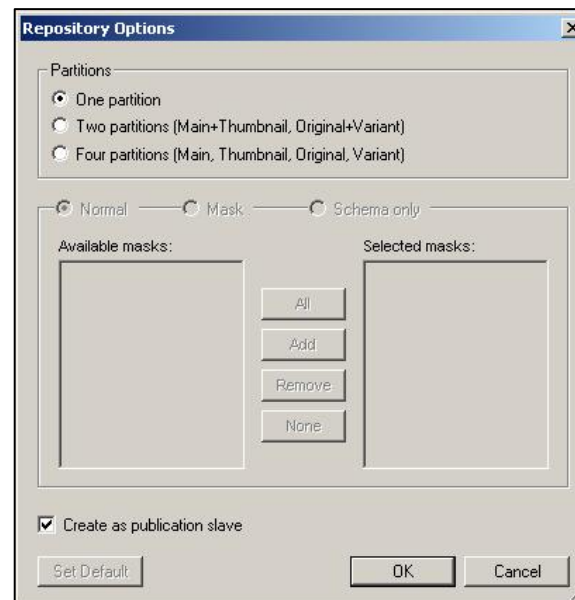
Repository Options

Partitions
One partition
Two partitions (Main+Thumbnail, Original+Variant)
Four partitions (Main, Thumbnail, Original, Variant)

Normal
Mask
Schema only

Available masks:
Selected masks:

All
Add
Remove
None

Create as publication slave

Set Default
OK
Cancel